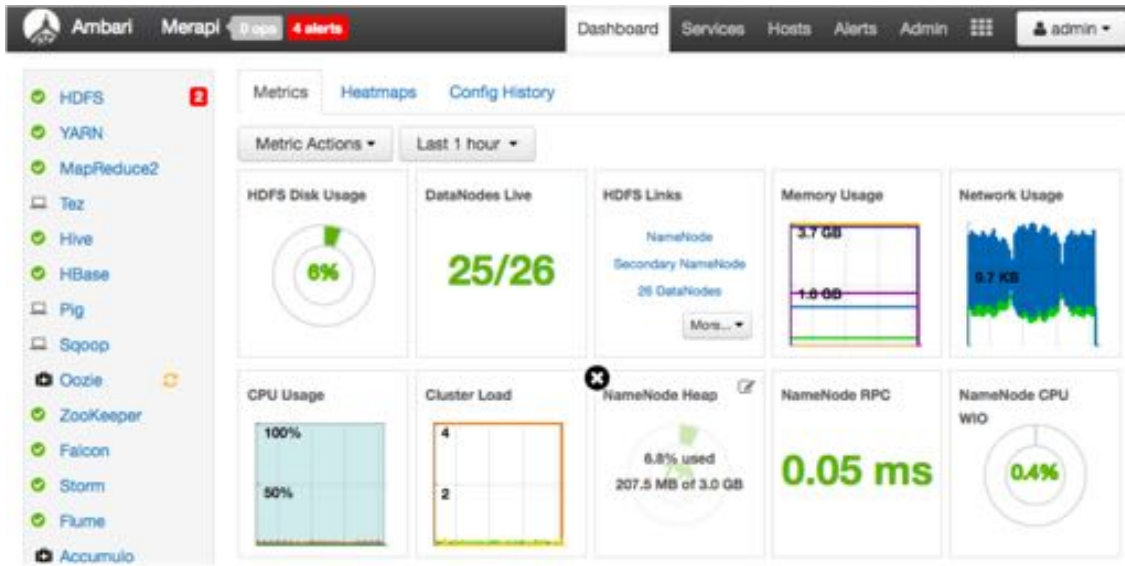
Ambari Merapi 0 ops 4 alerts

Dashboard Services Hosts Alerts Admin admin

HDFS 2
YARN
MapReduce2
Tez
Hive
HBase
Pig
Sqoop
Oozie
ZooKeeper
Falcon
Storm
Flume
Accumulo

Metrics Heatmaps Config History

Metric Actions Last 1 hour

HDFS Disk Usage
6%

DataNodes Live
25/26

HDFS Links
NameNode
Secondary NameNode
26 DataNodes
More...

Memory Usage
3.7 GB
1.9 GB

Network Usage
9.7 KB

CPU Usage
100%
50%

Cluster Load
4
2

NameNode Heap
6.8% used
207.5 MB of 3.0 GB

NameNode RPC
0.05 ms

NameNode CPU WIO
0.4%